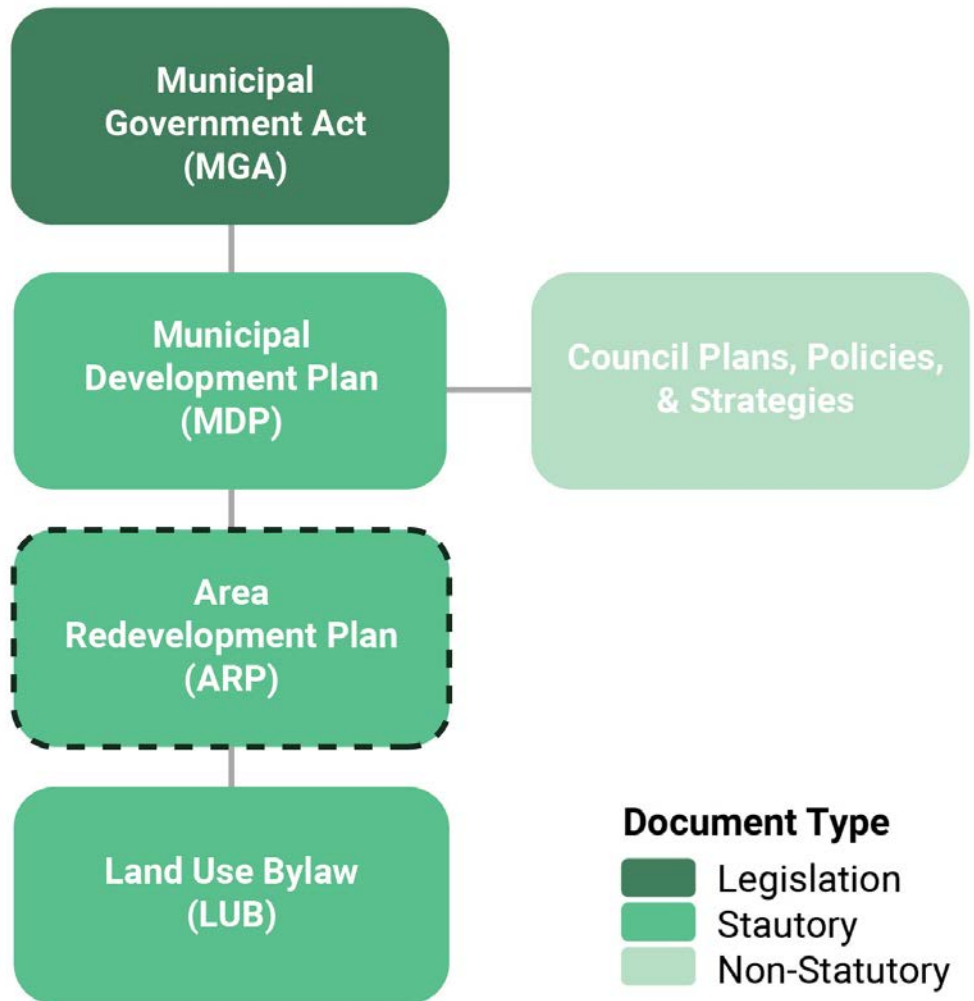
Municipal Government Act (MGA)

Municipal Development Plan (MDP)

Council Plans, Policies, & Strategies

Area Redevelopment Plan (ARP)

Land Use Bylaw (LUB)

Document Type

Legislation

Stautory

Non-Statutory